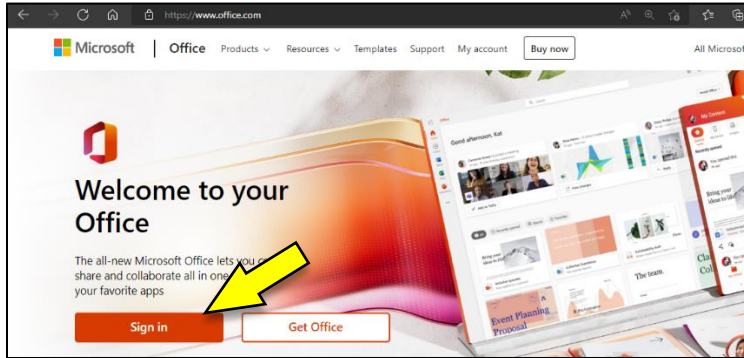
https://www.office.com

Microsoft | Office Products Resources Templates Support My account Buy now All Microsof

Welcome to your Office

The all-new Microsoft Office lets you c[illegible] share and collaborate all in one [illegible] your favorite apps

Sign in Get Office

Good afternoon, Kat

Bring your ideas to life

Event Planning Proposal

The team.

My Content

Bring your ideas to life